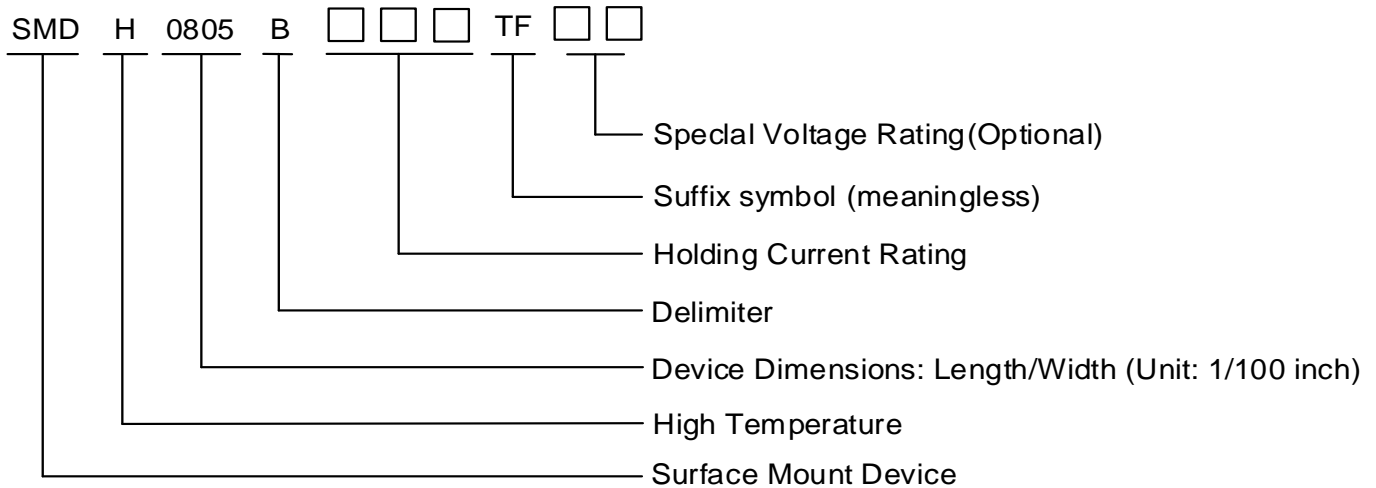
SMD H 0805 B □□□ TF □□

Speclal Voltage Rating(Optional)

Suffix symbol (meaningless)

Holding Current Rating

Delimiter

Device Dimensions: Length/Width (Unit: 1/100 inch)

High Temperature

Surface Mount Device